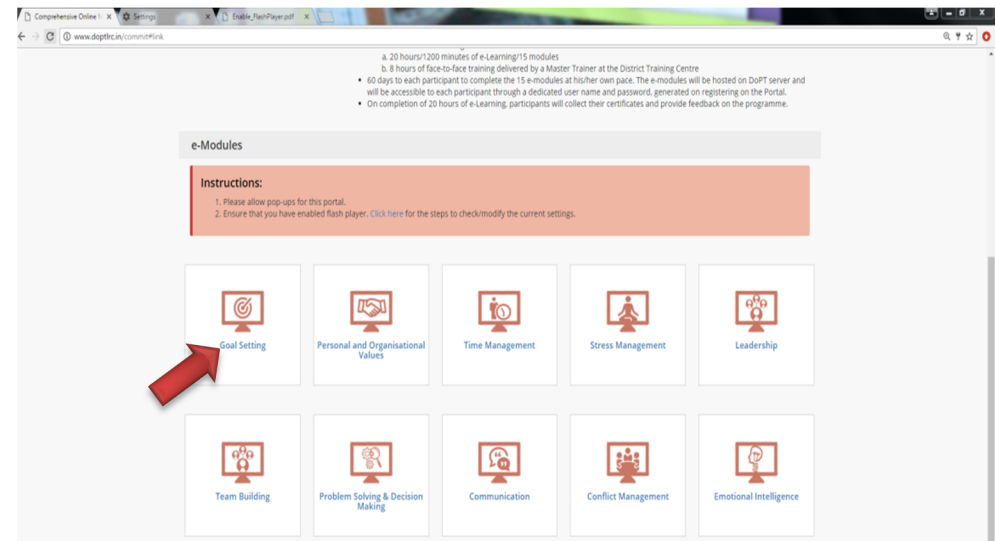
Comprehensive Online I ×
Settings ×
Enable_FlashPlayer.pdf ×

www.doptlrc.in/commit#link

a. 20 hours/1200 minutes of e-Learning/15 modules
b. 8 hours of face-to-face training delivered by a Master Trainer at the District Training Centre

- 60 days to each participant to complete the 15 e-modules at his/her own pace. The e-modules will be hosted on DoPT server and will be accessible to each participant through a dedicated user name and password, generated on registering on the Portal.
- On completion of 20 hours of e-Learning, participants will collect their certificates and provide feedback on the programme.

e-Modules

Instructions:

1. Please allow pop-ups for this portal.
2. Ensure that you have enabled flash player. Click here for the steps to check/modify the current settings.

Goal Setting

Personal and Organisational Values

Time Management

Stress Management

Leadership

Team Building

Problem Solving & Decision Making

Communication

Conflict Management

Emotional Intelligence